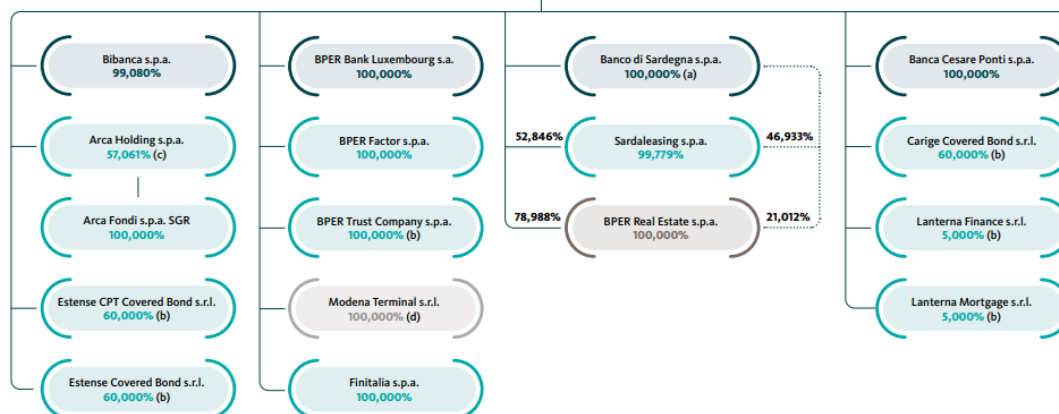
Bibanca s.p.a.
99,080%

Arca Holding s.p.a.
57,061% (c)

Arca Fondi s.p.a. SGR
100,000%

Estense CPT Covered Bond s.r.l.
60,000% (b)

Estense Covered Bond s.r.l.
60,000% (b)

BPER Bank Luxembourg s.a.
100,000%

BPER Factor s.p.a.
100,000%

BPER Trust Company s.p.a.
100,000% (b)

Modena Terminal s.r.l.
100,000% (d)

Finitalia s.p.a.
100,000%

Banco di Sardegna s.p.a.
100,000% (a)

52,846%

Sardaleasing s.p.a.
99,779%

46,933%

78,988%

BPER Real Estate s.p.a.
100,000%

21,012%

Banca Cesare Ponti s.p.a.
100,000%

Carige Covered Bond s.r.l.
60,000% (b)

Lanterna Finance s.r.l.
5,000% (b)

Lanterna Mortgage s.r.l.
5,000% (b)